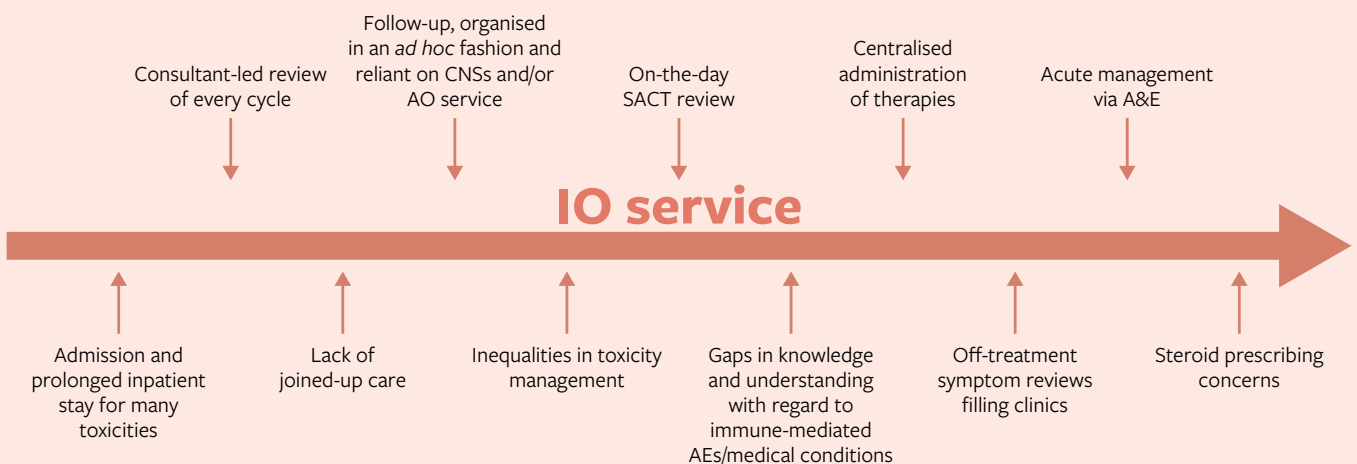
Consultant-led review of every cycle

Follow-up, organised in an ad hoc fashion and reliant on CNSs and/or AO service

On-the-day SACT review

Centralised administration of therapies

Acute management via A&E

IO service

Admission and prolonged inpatient stay for many toxicities

Lack of joined-up care

Inequalities in toxicity management

Gaps in knowledge and understanding with regard to immune-mediated AEs/medical conditions

Off-treatment symptom reviews filling clinics

Steroid prescribing concerns